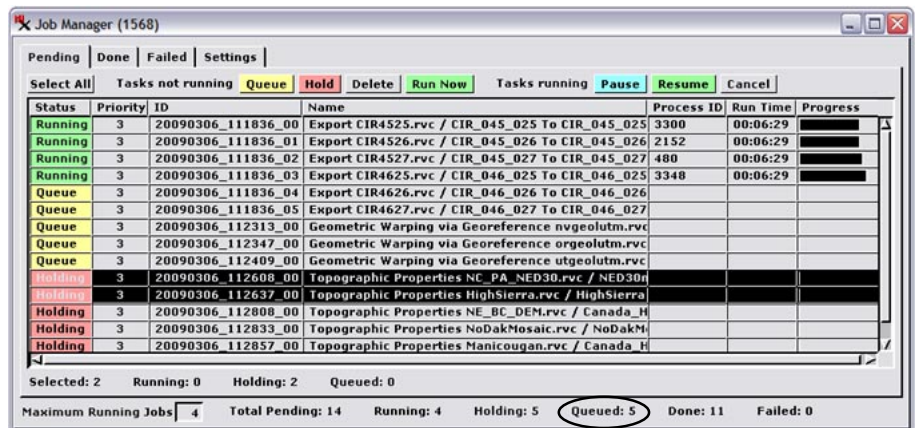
Job Manager (1568)

Pending | Done | Failed | Settings

Select All Tasks not running Queue Hold Delete Run Now Tasks running Pause Resume Cancel

| Status | Priority | ID | Name | Process ID | Run Time | Progress |
|---|---|---|---|---|---|---|
| Running | 3 | 20090306_111836_00 | Export CIR4525.rvc / CIR_045_025 To CIR_045_025 | 3300 | 00:06:29 | |
| Running | 3 | 20090306_111836_01 | Export CIR4526.rvc / CIR_045_026 To CIR_045_026 | 2152 | 00:06:29 | |
| Running | 3 | 20090306_111836_02 | Export CIR4527.rvc / CIR_045_027 To CIR_045_027 | 480 | 00:06:29 | |
| Running | 3 | 20090306_111836_03 | Export CIR4625.rvc / CIR_046_025 To CIR_046_025 | 3348 | 00:06:29 | |
| Queue | 3 | 20090306_111836_04 | Export CIR4626.rvc / CIR_046_026 To CIR_046_026 | | | |
| Queue | 3 | 20090306_111836_05 | Export CIR4627.rvc / CIR_046_027 To CIR_046_027 | | | |
| Queue | 3 | 20090306_112313_00 | Geometric Warping via Georeference nvgeolutm.rvc | | | |
| Queue | 3 | 20090306_112347_00 | Geometric Warping via Georeference orgeolutm.rvc | | | |
| Queue | 3 | 20090306_112409_00 | Geometric Warping via Georeference utgeolutm.rvc | | | |
| Holding | 3 | 20090306_112608_00 | Topographic Properties NC_PA_NED30.rvc / NED30 | | | |
| Holding | 3 | 20090306_112637_00 | Topographic Properties HighSierra.rvc / HighSierra | | | |
| Holding | 3 | 20090306_112808_00 | Topographic Properties NE_BC_DEM.rvc / Canada_H | | | |
| Holding | 3 | 20090306_112833_00 | Topographic Properties NoDakMosaic.rvc / NoDakM | | | |
| Holding | 3 | 20090306_112857_00 | Topographic Properties Manicougan.rvc / Canada_H | | | |

Selected: 2 Running: 0 Holding: 2 Queued: 0

Maximum Running Jobs 4 Total Pending: 14 Running: 4 Holding: 5 Queued: 5 Done: 11 Failed: 0